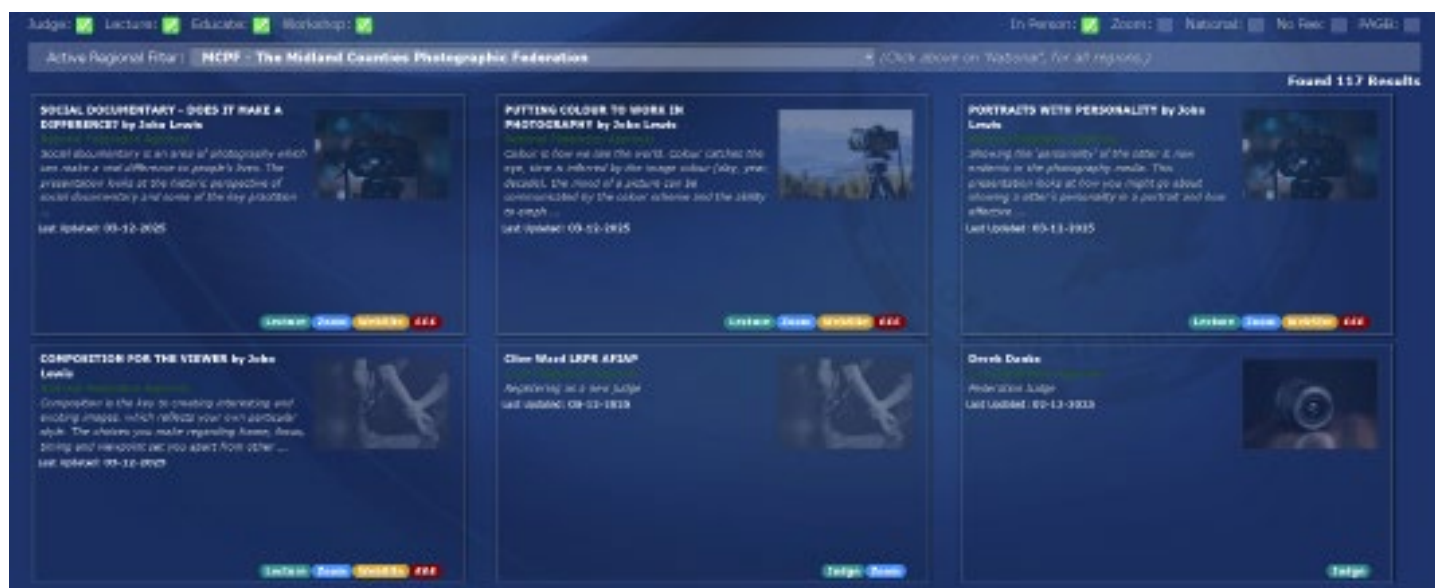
Judge: Lecture: Educate: Workshop:

In Person: Zoom: National: No Fee: PAGB:

Active Regional Filter: MCPF - The Midland Counties Photographic Federation

(Click above on 'National', for all regions.)

Found 117 Results

SOCIAL DOCUMENTARY - DOES IT MAKE A DIFFERENCE? by John Lewis

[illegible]

Social documentary is an area of photography which can make a real difference to people's lives. The presentation looks at the historic perspective of social documentary and some of the key practition ...

Last Updated: 03-12-2025

Lecture Zoom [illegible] £££

PUTTING COLOUR TO WORK IN PHOTOGRAPHY by John Lewis

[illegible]

Colour is how we see the world. Colour catches the eye, tone is inferred by the image colour (day, year, decade), the mood of a picture can be communicated by the colour scheme and the ability to graph ...

Last Updated: 03-12-2025

Lecture Zoom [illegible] £££

PORTRAITS WITH PERSONALITY by John Lewis

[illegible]

Showing the 'personality' of the sitter is now endemic in the photography media. This presentation looks at how you might go about showing a sitter's personality in a portrait and how effective ...

Last Updated: 03-12-2025

Lecture Zoom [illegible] £££

COMPOSITION FOR THE VIEWER by John Lewis

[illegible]

Composition is the key to creating interesting and exciting images, which reflects your own particular style. The choices you make regarding frame, focus, timing and viewpoint set you apart from other ...

Last Updated: 03-12-2025

Lecture Zoom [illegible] £££

Clive Wood LRPS AFIAP

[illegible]

Registering as a new judge

Last Updated: 03-12-2025

Judge Zoom

Derek Danks

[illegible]

Federation Judge

Last Updated: 03-12-2025

Judge